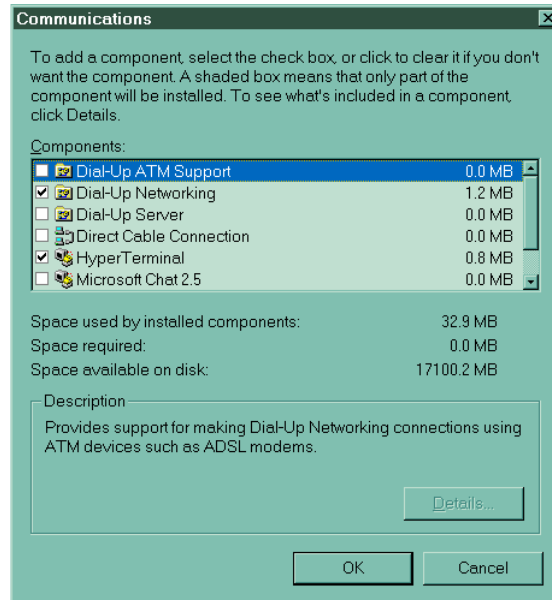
Communications

To add a component, select the check box, or click to clear it if you don't want the component. A shaded box means that only part of the component will be installed. To see what's included in a component, click Details.

Components:

| | | |
|---|---|---|
| ☐ | Dial-Up ATM Support | 0.0 MB |
| ☑ | Dial-Up Networking | 1.2 MB |
| ☐ | Dial-Up Server | 0.0 MB |
| ☐ | Direct Cable Connection | 0.0 MB |
| ☑ | HyperTerminal | 0.8 MB |
| ☐ | Microsoft Chat 2.5 | 0.0 MB |

Space used by installed components: 32.9 MB
Space required: 0.0 MB
Space available on disk: 17100.2 MB

Description
Provides support for making Dial-Up Networking connections using ATM devices such as ADSL modems.

Details...

OK Cancel